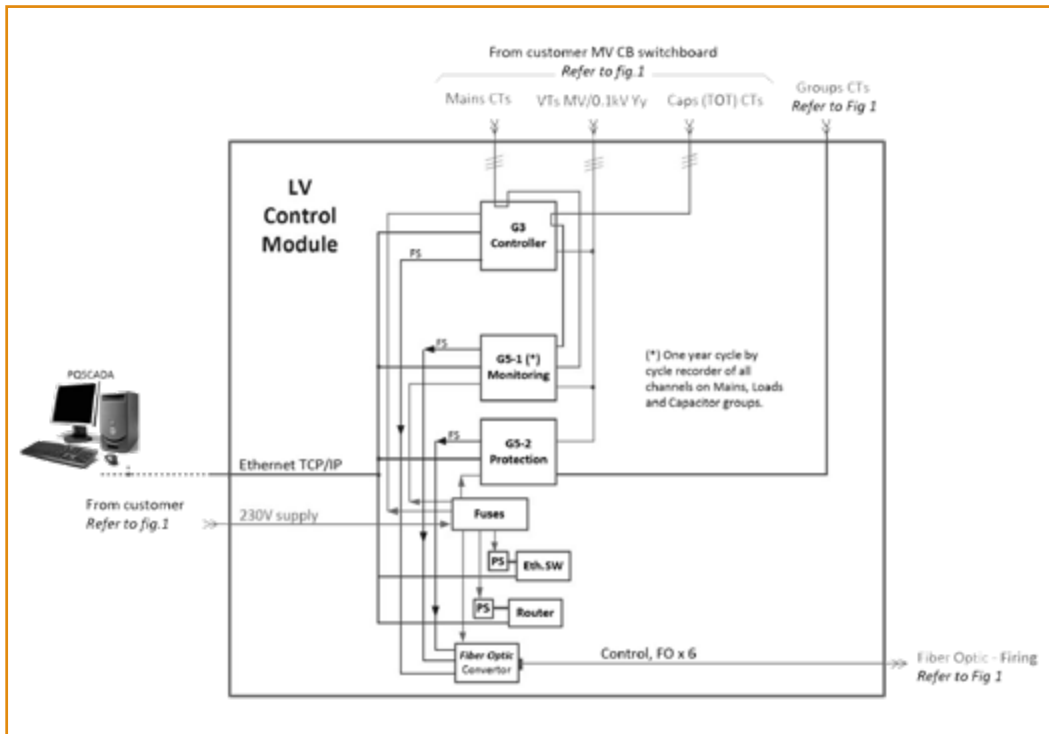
From customer MV CB switchboard
*Refer to fig.1*

Mains CTs

VTs MV/0.1kV Yy

Caps (TOT) CTs

Groups CTs
*Refer to Fig 1*

LV Control Module

G3 Controller

PS

PS

G5-1 (*) Monitoring

(*) One year cycle by cycle recorder of all channels on Mains, Loads and Capacitor groups.

PS

G5-2 Protection

PQSCADA

Ethernet TCP/IP

From customer
*Refer to fig.1*

230V supply

Fuses

PS

Eth.SW

PS

Router

*Fiber Optic* Convertor

Control, FO x 6

Fiber Optic - Firing
*Refer to Fig 1*